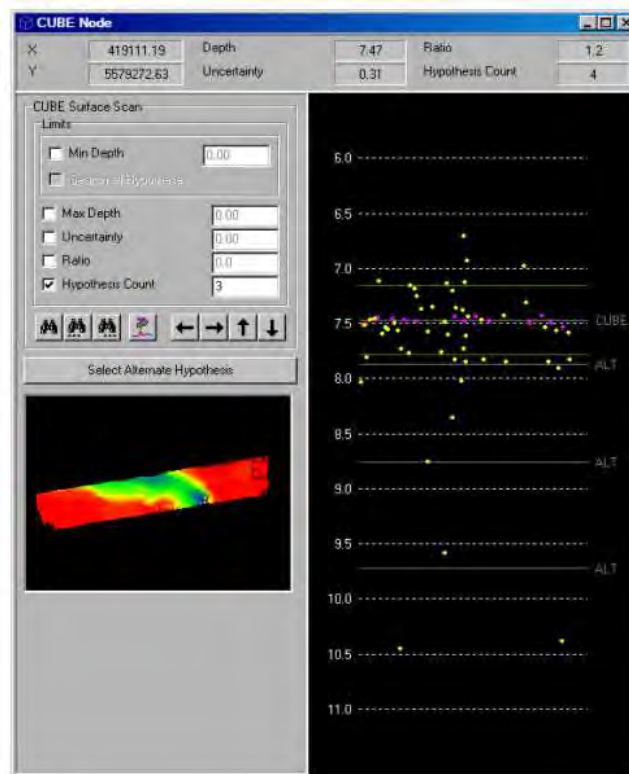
CUBE Node

X 419111.19 Depth 7.47 Ratio 1.2
Y 5579272.63 Uncertainty 0.31 Hypothesis Count 4

CUBE Surface Scan
Limits
Min Depth 0.00
Search all Hypotheses
Max Depth 0.00
Uncertainty 0.00
Ratio 0.0
Hypothesis Count 3

Select Alternate Hypothesis

6.0
6.5
7.0
7.5 CUBE
ALT
8.0
8.5
ALT
9.0
9.5
ALT
10.0
10.5
11.0